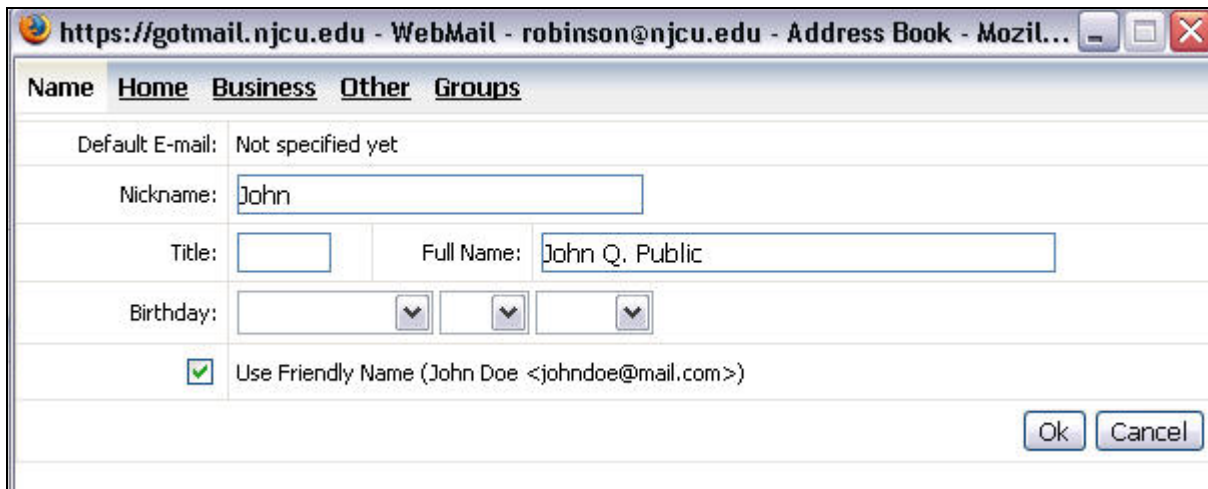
https://gotmail.njcu.edu - WebMail - robinson@njcu.edu - Address Book - Mozil...

Name Home Business Other Groups

Default E-mail: Not specified yet

Nickname: John

Title:

Full Name: John Q. Public

Birthday:

Use Friendly Name (John Doe <johndoe@mail.com>)

Ok Cancel